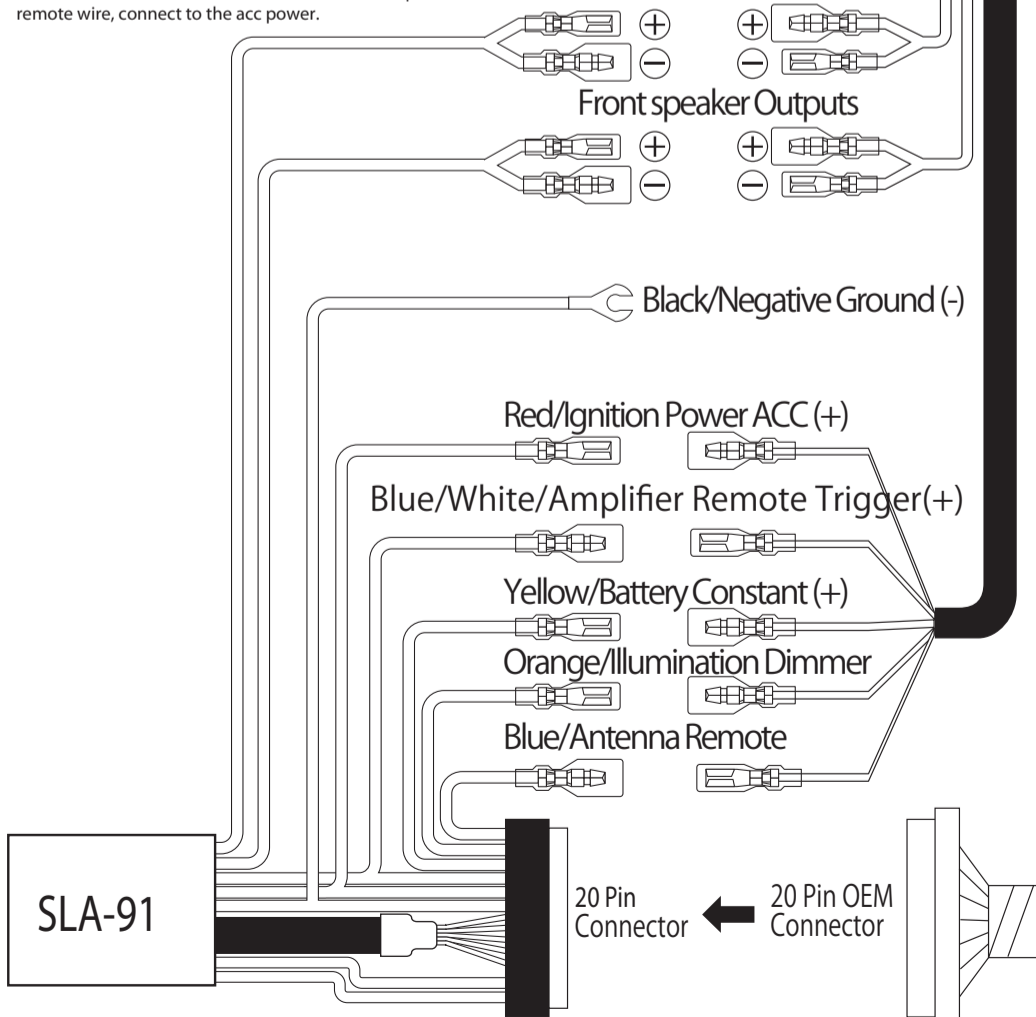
remote wire, connect to the acc power.

$+$ $-$ $+$ $-$

Front speaker Outputs

$+$ $-$ $+$ $-$

Black/Negative Ground (-)

Red/Ignition Power ACC (+)

Blue/White/Amplifier Remote Trigger(+)

Yellow/Battery Constant (+)

Orange/Illumination Dimmer

Blue/Antenna Remote

SLA-91

20 Pin Connector

20 Pin OEM Connector